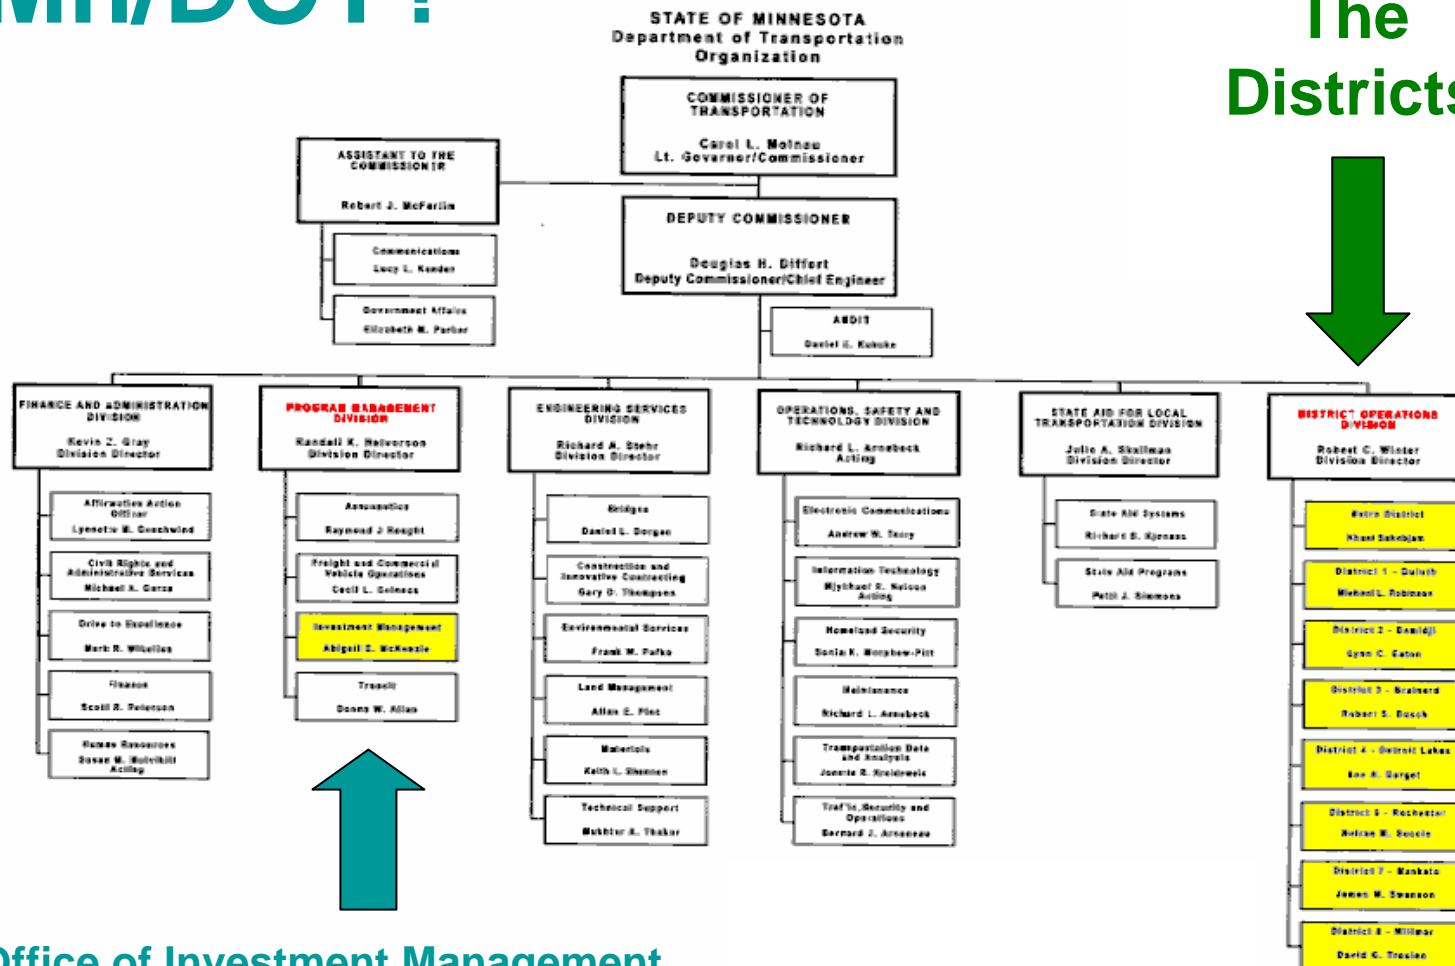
Mn/DOT?

The Districts

STATE OF MINNESOTA
Department of Transportation
Organization

COMMISSIONER OF TRANSPORTATION
Carol L. Molnau
Lt. Governor/Commissioner

ASSISTANT TO THE COMMISSIONER
Robert J. McFarlin

Communications
Lucy L. Kender

Government Affairs
Elizabeth M. Parker

DEPUTY COMMISSIONER
Douglas H. Differt
Deputy Commissioner/Chief Engineer

AUDIT
Daniel E. Kohnke

FINANCE AND ADMINISTRATION DIVISION
Kevin Z. Gray
Division Director

Affirmative Action Officer
Lynnette M. Geschwind

Civil Rights and Administrative Services
Michael X. Garza

Drive to Excellence
Mark R. Wikelius

Finance
Scott R. Peterson

Human Resources
Susan M. Mulvihill
Acting

PROGRAM MANAGEMENT DIVISION
Randall K. Halvorson
Division Director

Aeronautics
Raymond J Rought

Freight and Commercial Vehicle Operations
Cecil L. Selness

Investment Management
Abigail E. McKenzie

Transit
Donna W. Allan

ENGINEERING SERVICES DIVISION
Richard A. Stehr
Division Director

Bridges
Daniel L. Dorgan

Construction and Innovative Contracting
Gary O. Thompson

Environmental Services
Frank M. Pafko

Land Management
Allan E. Finc

Materials
Keith L. Shannon

Technical Support
Mukhtar A. Thakur

OPERATIONS, SAFETY AND TECHNOLOGY DIVISION
Richard L. Arnebeck
Acting

Electronic Communications
Andrew W. Terry

Information Technology
Mjykhael R. Nelson
Acting

Homeland Security
Sonia K. Morphew-Pitt

Maintenance
Richard L. Arnebeck

Transportation Data and Analysis
Jonette R. Kreideweis

Traffic, Security and Operations
Bernard J. Arseneau

STATE AID FOR LOCAL TRANSPORTATION DIVISION
Julie A. Skallman
Division Director

State Aid Systems
Richard B. Kjonaas

State Aid Programs
Patti J. Simmons

DISTRICT OPERATIONS DIVISION
Robert C. Winter
Division Director

Metro District
Khani Sahebjam

District 1 - Duluth
Michael L. Robinson

District 2 - Bemidji
Lynn C. Eaton

District 3 - Brainerd
Robert S. Busch

District 4 - Detroit Lakes
Lee A. Berget

District 6 - Rochester
Nelrae M. Succio

District 7 - Mankato
James M. Swanson

District 8 - Willmar
David G. Trooien

Office of Investment Management